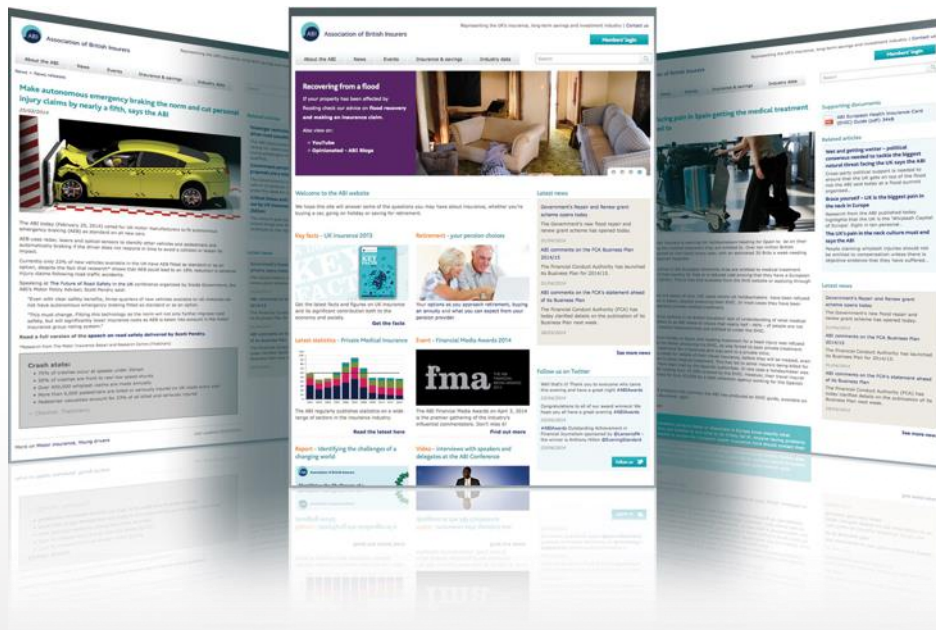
Association of British Insurers

About the ABI | News | Events | Insurance & savings | Industry data

News > News releases

Make autonomous emergency braking the norm and cut personal injury claims by nearly a fifth, says the ABI

Crash stats:

Read a full version of the speech on road safety delivered by Scott Peralta

Representing the UK's insurance, long-term savings and investment industry | Contact us

Members' login

Search

Recovering from a flood

If your property has been affected by flooding check our advice on flood recovery and making an insurance claim.

Also views on:
• YouTube
• Opinionated – ABI Blogs

Welcome to the ABI website

We hope this site will answer some of the questions you may have about insurance, whether you're buying a car, going on holiday or saving for retirement.

Key facts – UK insurance 2013

Get the latest facts and figures on UK insurance and its significant contribution both to the economy and society.

Get the facts

Retirement – your pension choices

Your options as you approach retirement, buying an annuity and what you can expect from your pension provider

Latest statistics – Private Medical Insurance

The ABI regularly publishes statistics on a wide-range of sectors in the insurance industry.

Read the latest here

Event – Financial Media Awards 2014

fma

The ABI Financial Media Awards on April 3, 2014 is the premier gathering of the industry's influential commentators. Don't miss it!

Find out more

Report – Identifying the challenges of a changing world

Video – Interviews with speakers and delegates at the ABI Conference

Latest news

Government's Flood Re and Repair and Renew grant schemes opens today

The Government's new flood repair and renew grant scheme has opened today.

ABI comments on the FCA Business Plan 2014/15

The Financial Conduct Authority has launched its Business Plan for 2014/15.

ABI comments on the FCA's statement ahead of its Business Plan

The Financial Conduct Authority (FCA) has today clarified details on the publication of its Business Plan next week.

See more news

Follow us on Twitter

Follow us

Members' login

Supporting documents

Related articles

Wet and getting wetter – political consensus needed to tackle the biggest natural threat facing the UK says the ABI

Brace yourself – UK is the biggest pain in the neck in Europe

Latest news

Government's Repair and Renew grant scheme opens today

ABI comments on the FCA Business Plan 2014/15

ABI comments on the FCA's statement ahead of its Business Plan

See more news